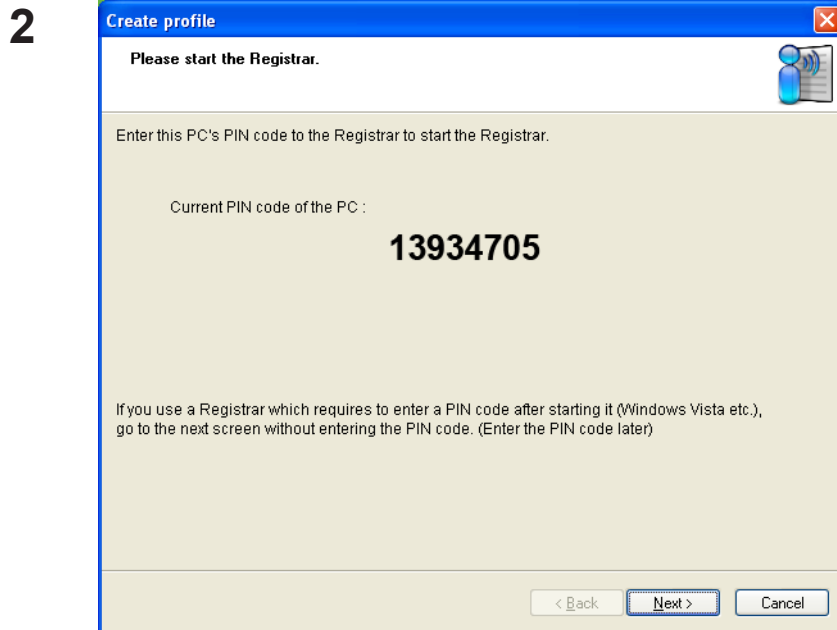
2

Create profile

Please start the Registrar.

Enter this PC's PIN code to the Registrar to start the Registrar.

Current PIN code of the PC :

13934705

If you use a Registrar which requires to enter a PIN code after starting it (Windows Vista etc.), go to the next screen without entering the PIN code. (Enter the PIN code later)

< Back   Next >   Cancel